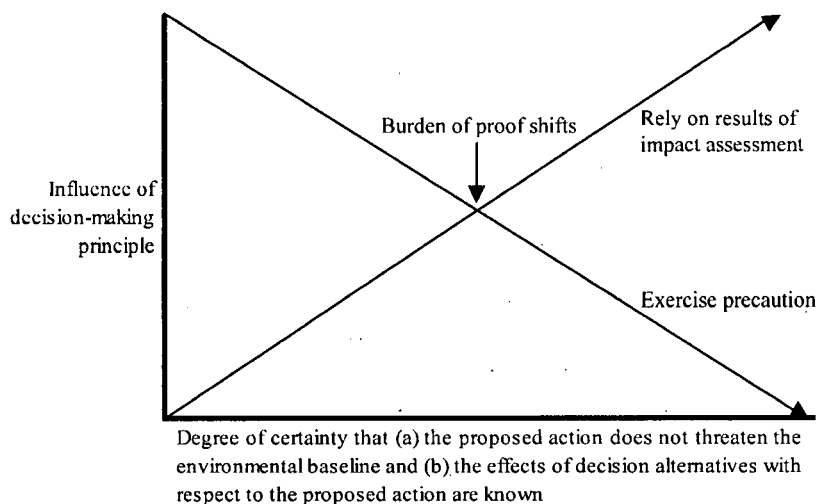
Burden of proof shifts

Rely on results of impact assessment

Influence of decision-making principle

Exercise precaution

Degree of certainty that (a) the proposed action does not threaten the environmental baseline and (b) the effects of decision alternatives with respect to the proposed action are known